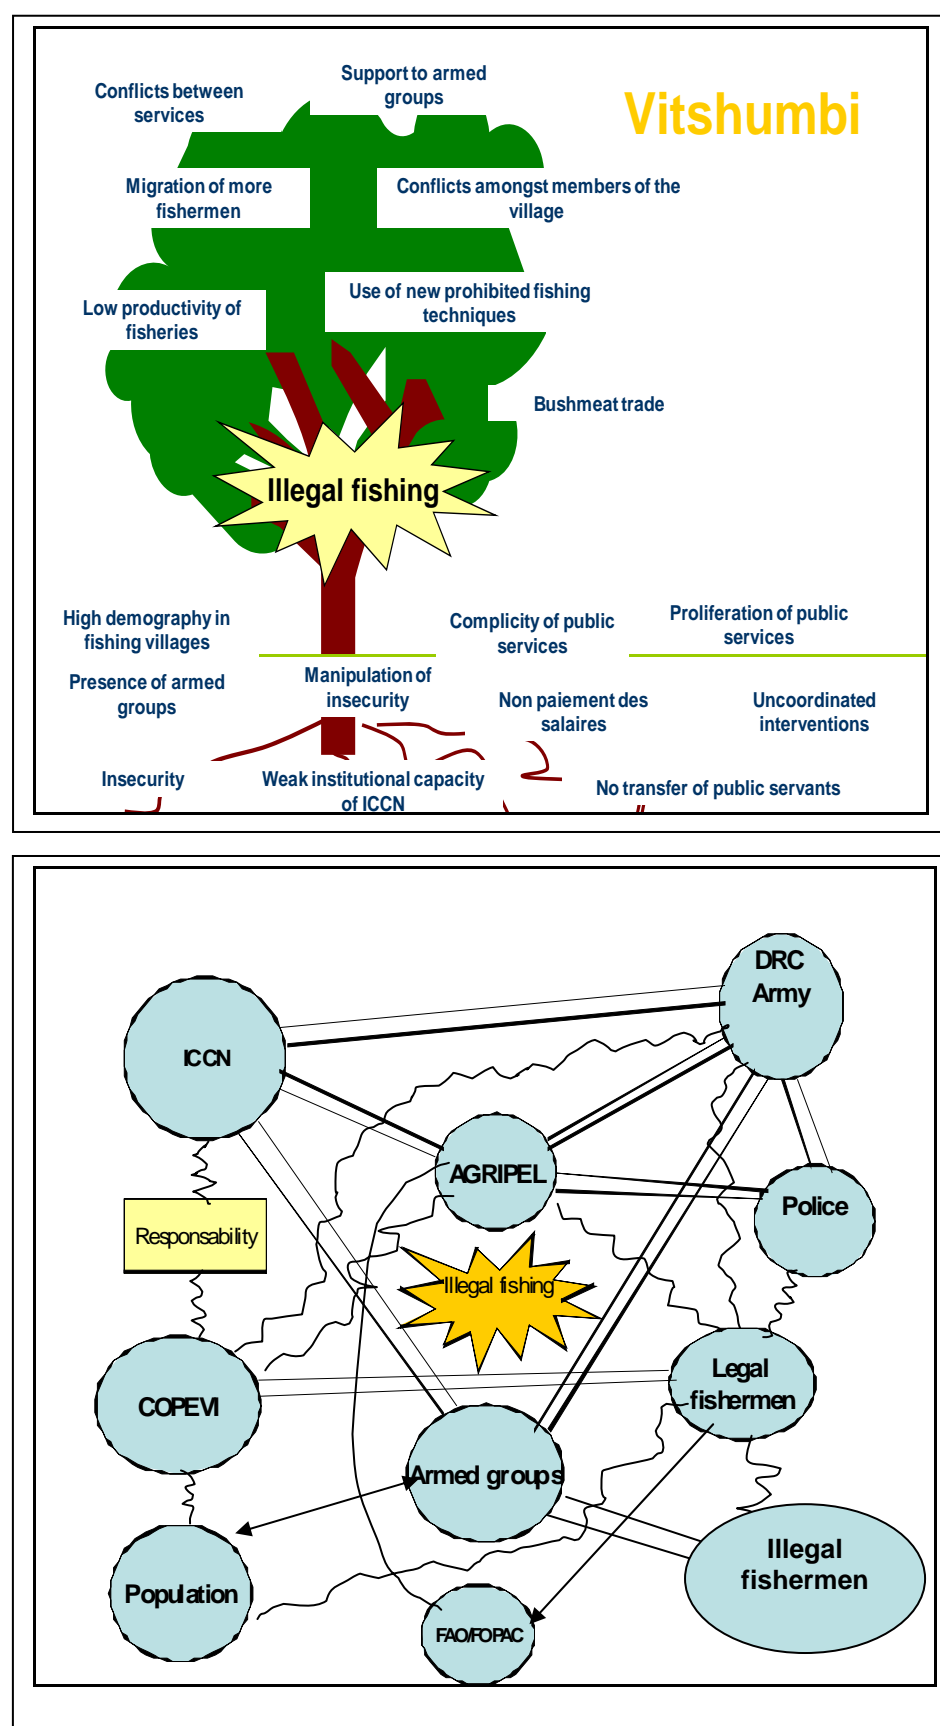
Vitshumbi

Conflicts between services

Support to armed groups

Migration of more fishermen

Conflicts amongst members of the village

Low productivity of fisheries

Use of new prohibited fishing techniques

Bushmeat trade

Illegal fishing

High demography in fishing villages

Complicity of public services

Proliferation of public services

Presence of armed groups

Manipulation of insecurity

Non paiement des salaires

Uncoordinated interventions

Insecurity

Weak institutional capacity of ICCN

No transfer of public servants

DRC Army

ICCN

AGRIPEL

Police

Responsability

Illegal fishing

COPEVI

Legal fishermen

Armed groups

Illegal fishermen

Population

FAO/FOPAC